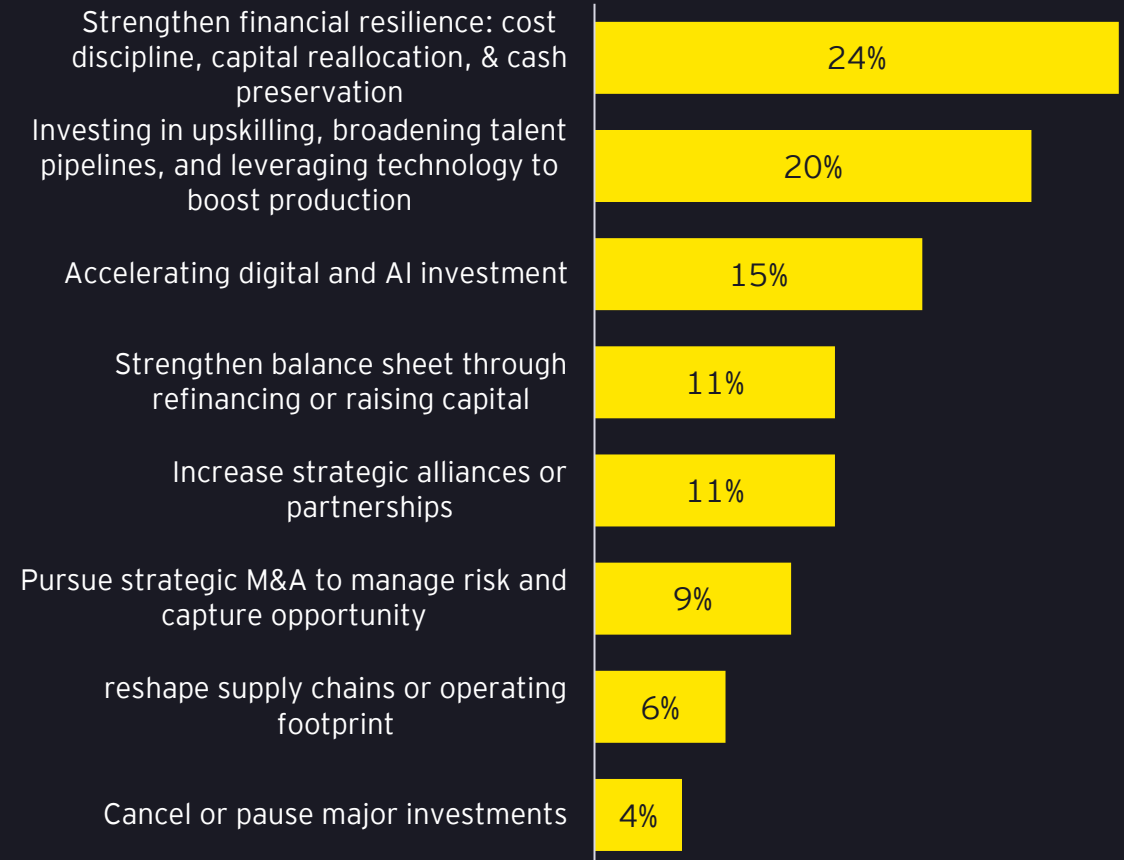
Strengthen financial resilience: cost discipline, capital reallocation, & cash preservation
24%

Investing in upskilling, broadening talent pipelines, and leveraging technology to boost production
20%

Accelerating digital and AI investment
15%

Strengthen balance sheet through refinancing or raising capital
11%

Increase strategic alliances or partnerships
11%

Pursue strategic M&A to manage risk and capture opportunity
9%

reshape supply chains or operating footprint
6%

Cancel or pause major investments
4%